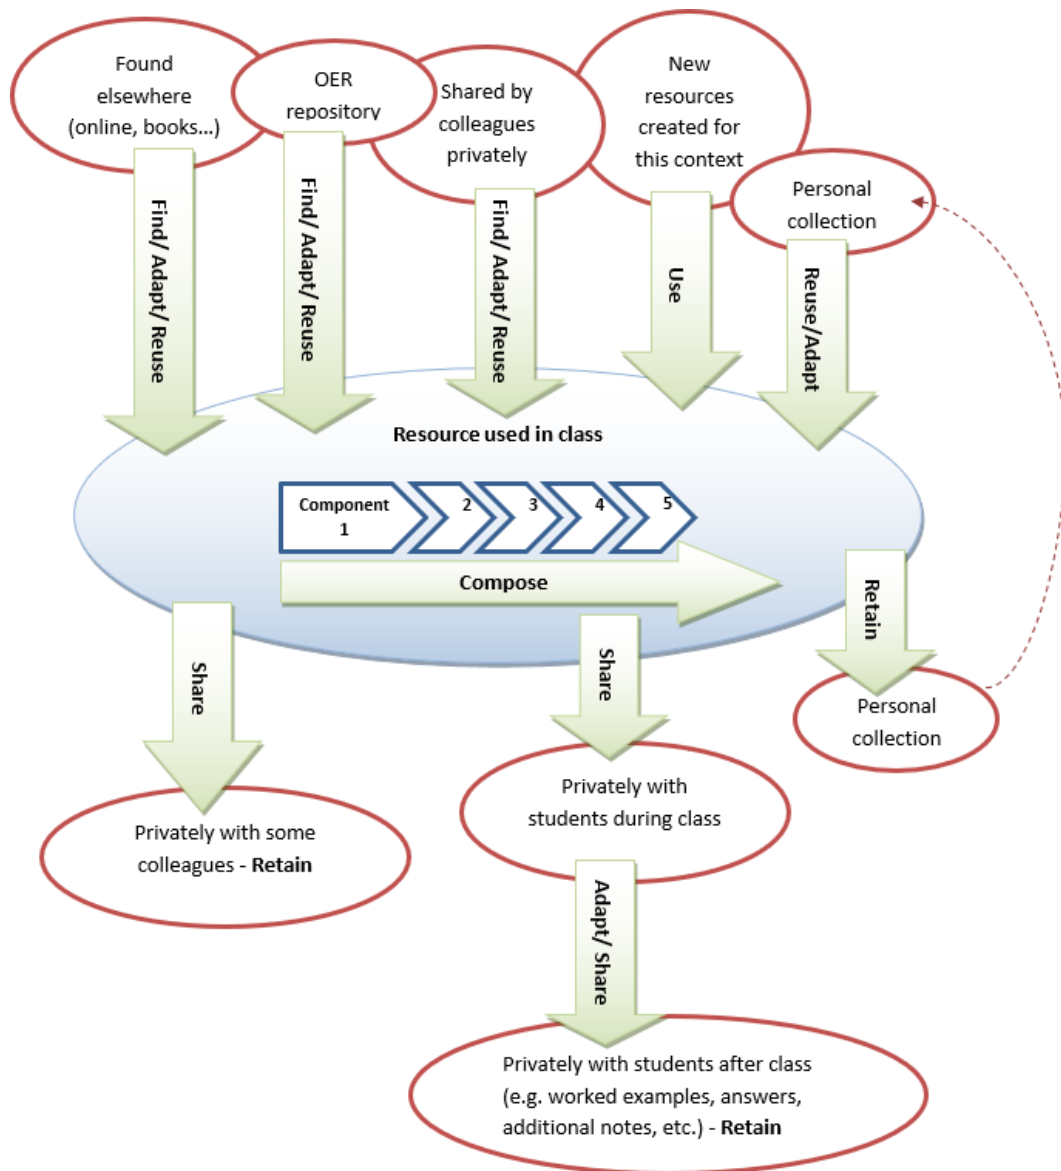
Found elsewhere (online, books...)

OER repository

Shared by colleagues privately

New resources created for this context

Personal collection

Find/ Adapt/ Reuse

Find/ Adapt/ Reuse

Find/ Adapt/ Reuse

Use

Reuse/Adapt

Resource used in class

Component 1

2

3

4

5

Compose

Retain

Share

Share

Personal collection

Privately with students during class

Privately with some colleagues - **Retain**

Adapt/ Share

Privately with students after class (e.g. worked examples, answers, additional notes, etc.) - **Retain**